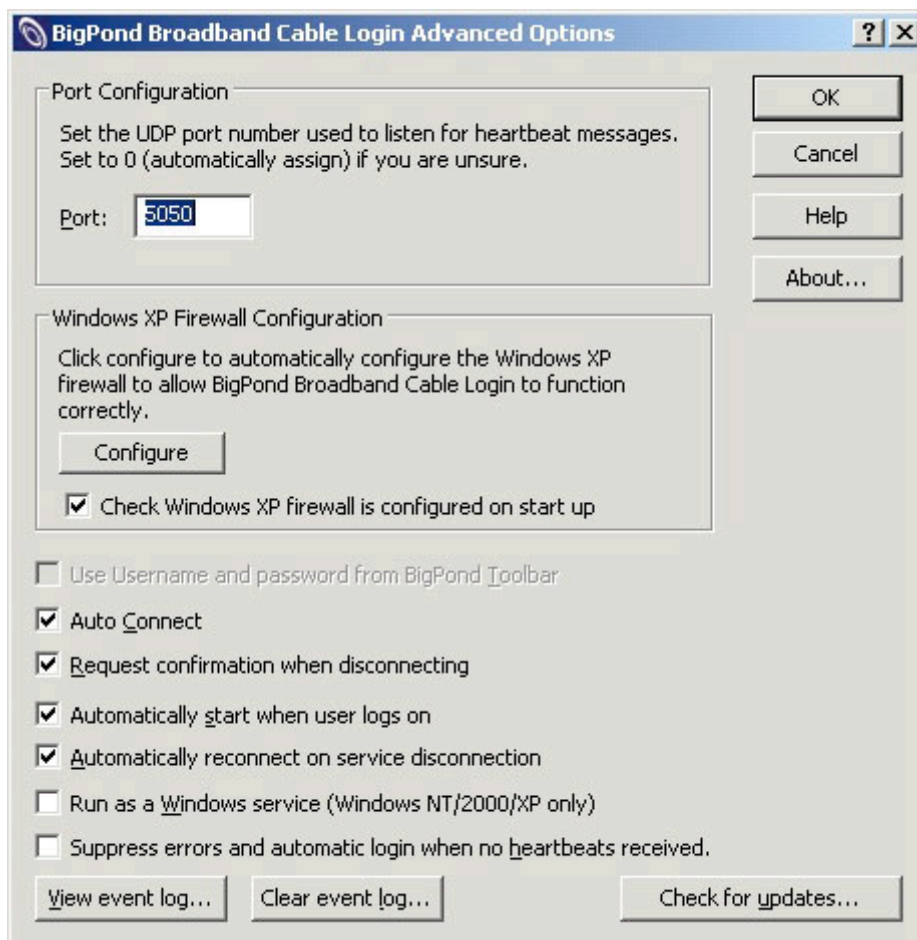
BigPond Broadband Cable Login Advanced Options ? X

Port Configuration

Set the UDP port number used to listen for heartbeat messages. Set to 0 (automatically assign) if you are unsure.

Port: 5050

OK

Cancel

Help

About...

Windows XP Firewall Configuration

Click configure to automatically configure the Windows XP firewall to allow BigPond Broadband Cable Login to function correctly.

Configure

☑ Check Windows XP firewall is configured on start up

☐ Use Username and password from BigPond Toolbar

☑ Auto Connect

☑ Request confirmation when disconnecting

☑ Automatically start when user logs on

☑ Automatically reconnect on service disconnection

☐ Run as a Windows service (Windows NT/2000/XP only)

☐ Suppress errors and automatic login when no heartbeats received.

View event log... Clear event log... Check for updates...